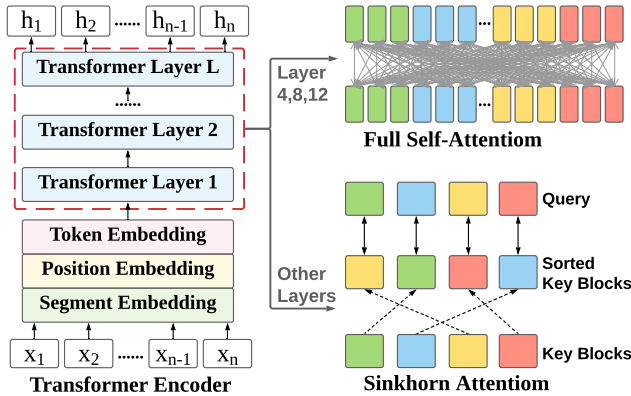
$h_1$ $h_2$ ...... $h_{n-1}$ $h_n$

Transformer Layer L

Transformer Layer 2

Transformer Layer 1

Token Embedding

Position Embedding

Segment Embedding

$x_1$ $x_2$ ...... $x_{n-1}$ $x_n$

Transformer Encoder

Layer 4,8,12

...

Full Self-Attentiom

Query

Sorted Key Blocks

Key Blocks

Other Layers

Sinkhorn Attention